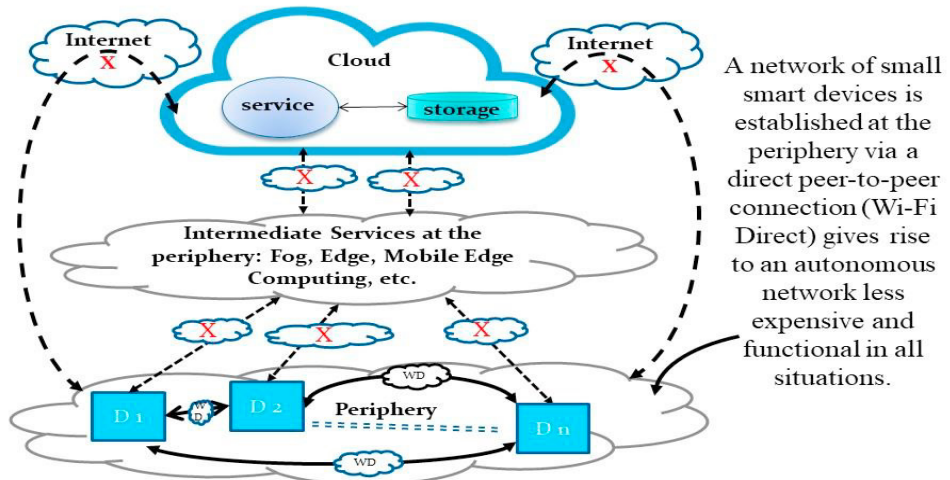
Internet

X

Cloud

Internet

X

service

storage

X

X

Intermediate Services at the periphery: Fog, Edge, Mobile Edge Computing, etc.

X

X

X

WD

D 1

W D

D 2

Periphery

D n

WD

A network of small smart devices is established at the periphery via a direct peer-to-peer connection (Wi-Fi Direct) gives rise to an autonomous network less expensive and functional in all situations.